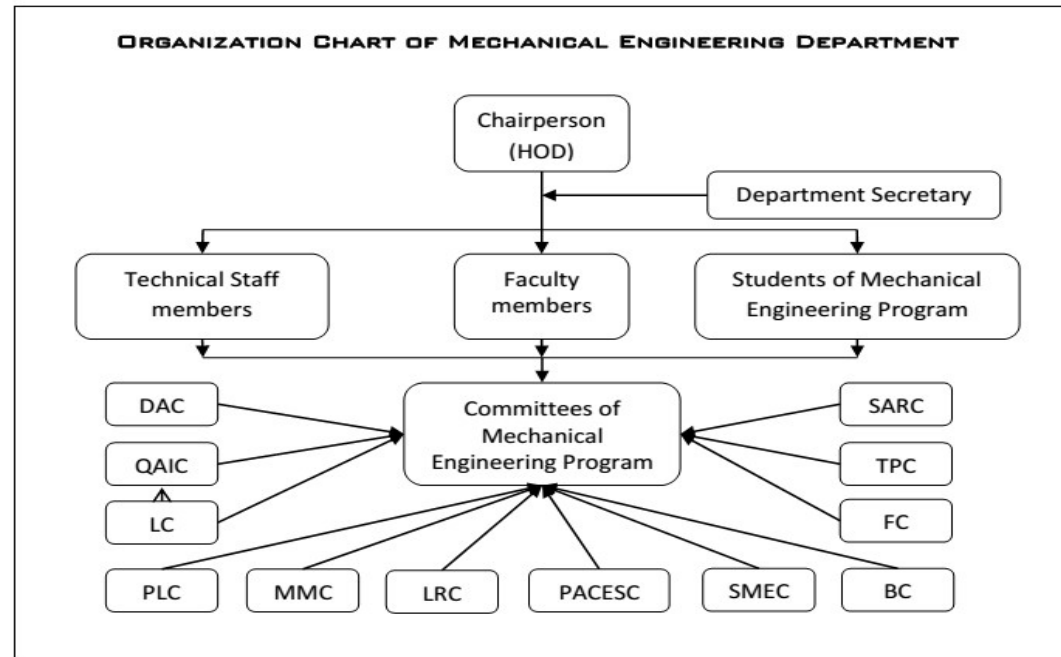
ORGANIZATION CHART OF MECHANICAL ENGINEERING DEPARTMENT

Chairperson (HOD)

Department Secretary

Technical Staff members

Faculty members

Students of Mechanical Engineering Program

DAC

QAIC

LC

Committees of Mechanical Engineering Program

SARC

TPC

FC

PLC

MMC

LRC

PACESC

SMEC

BC